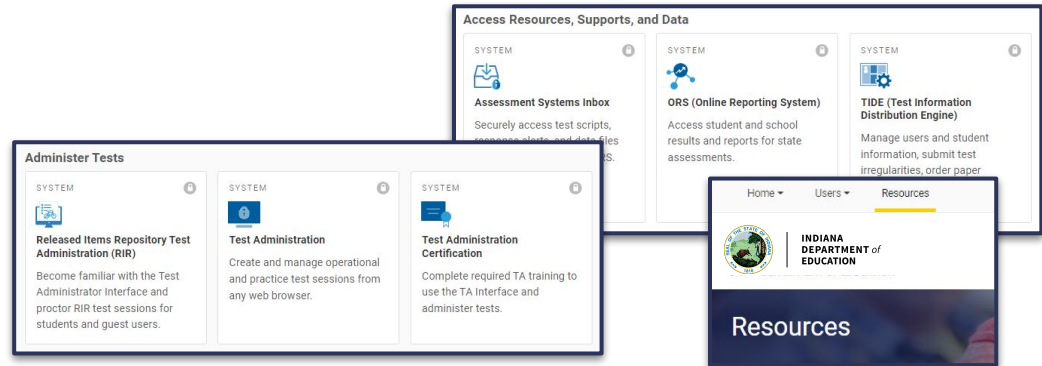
Access Resources, Supports, and Data

SYSTEM

Assessment Systems Inbox

Securely access test scripts, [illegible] alerts, and data files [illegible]S.

SYSTEM

ORS (Online Reporting System)

Access student and school results and reports for state assessments.

SYSTEM

TIDE (Test Information Distribution Engine)

Manage users and student information, submit test irregularities, order paper

Administer Tests

SYSTEM

Released Items Repository Test Administration (RIR)

Become familiar with the Test Administrator Interface and proctor RIR test sessions for students and guest users.

SYSTEM

Test Administration

Create and manage operational and practice test sessions from any web browser.

SYSTEM

Test Administration Certification

Complete required TA training to use the TA Interface and administer tests.

Home ▾ Users ▾ Resources

SEAL OF THE STATE OF INDIANA 1816

INDIANA DEPARTMENT of EDUCATION

Resources